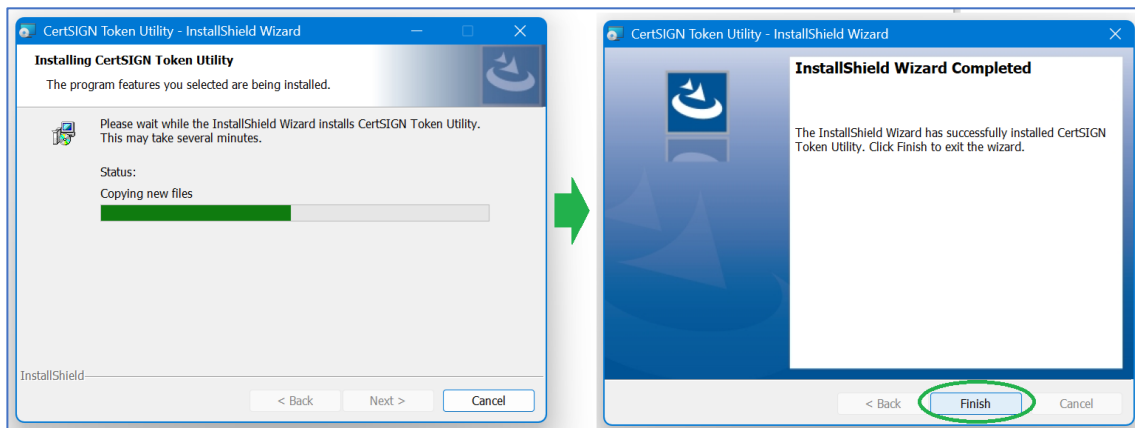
CertSIGN Token Utility - InstallShield Wizard

Installing CertSIGN Token Utility

The program features you selected are being installed.

Please wait while the InstallShield Wizard installs CertSIGN Token Utility. This may take several minutes.

Status:

Copying new files

InstallShield

< Back
Next >
Cancel

CertSIGN Token Utility - InstallShield Wizard

InstallShield Wizard Completed

The InstallShield Wizard has successfully installed CertSIGN Token Utility. Click Finish to exit the wizard.

< Back
Finish
Cancel